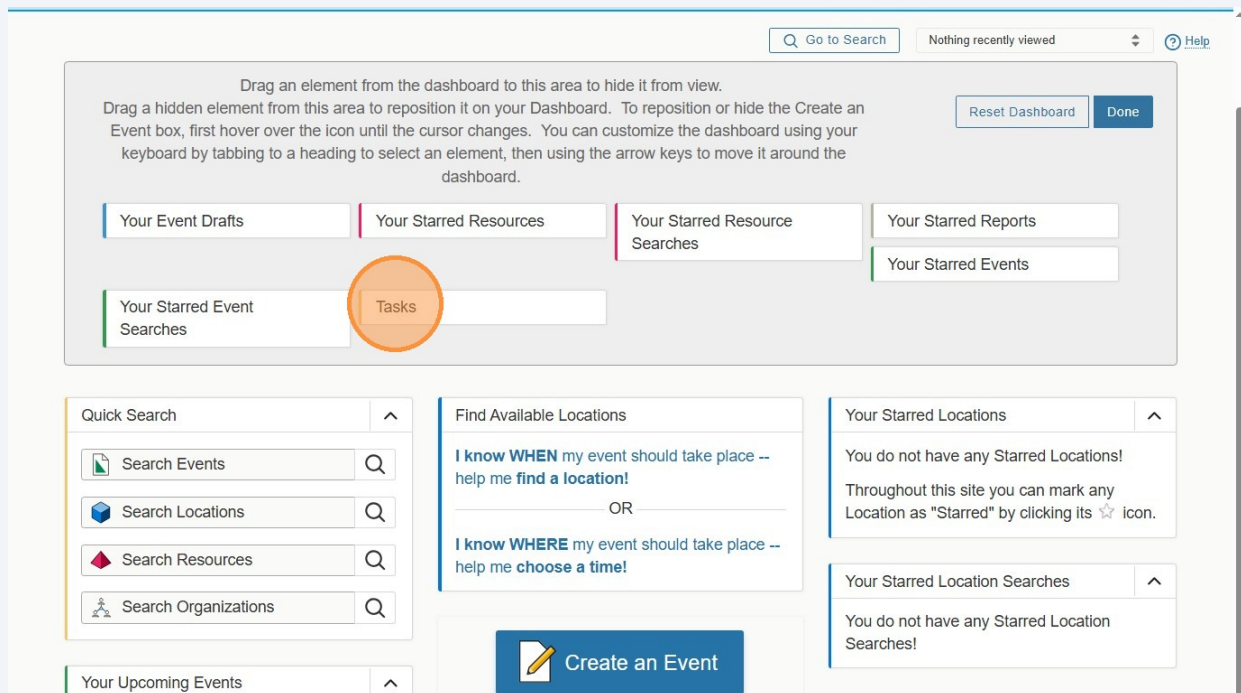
Go to Search
Nothing recently viewed
Help

Drag an element from the dashboard to this area to hide it from view. Drag a hidden element from this area to reposition it on your Dashboard. To reposition or hide the Create an Event box, first hover over the icon until the cursor changes. You can customize the dashboard using your keyboard by tabbing to a heading to select an element, then using the arrow keys to move it around the dashboard.

Reset Dashboard
Done

Your Event Drafts
Your Starred Resources
Your Starred Resource Searches
Your Starred Reports
Your Starred Events
Your Starred Event Searches
Tasks

Quick Search
Search Events
Search Locations
Search Resources
Search Organizations

Find Available Locations
I know WHEN my event should take place -- help me find a location!
OR
I know WHERE my event should take place -- help me choose a time!

Your Starred Locations
You do not have any Starred Locations!
Throughout this site you can mark any Location as "Starred" by clicking its ☆ icon.

Your Starred Location Searches
You do not have any Starred Location Searches!

Create an Event

Your Upcoming Events